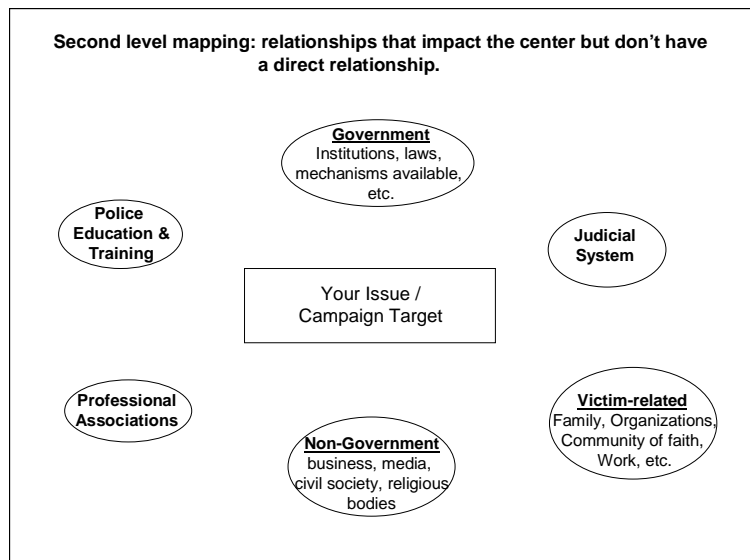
Second level mapping: relationships that impact the center but don't have a direct relationship.

Government
Institutions, laws, mechanisms available, etc.

Police Education & Training

Judicial System

Your Issue / Campaign Target

Professional Associations

Victim-related
Family, Organizations, Community of faith, Work, etc.

Non-Government
business, media, civil society, religious bodies